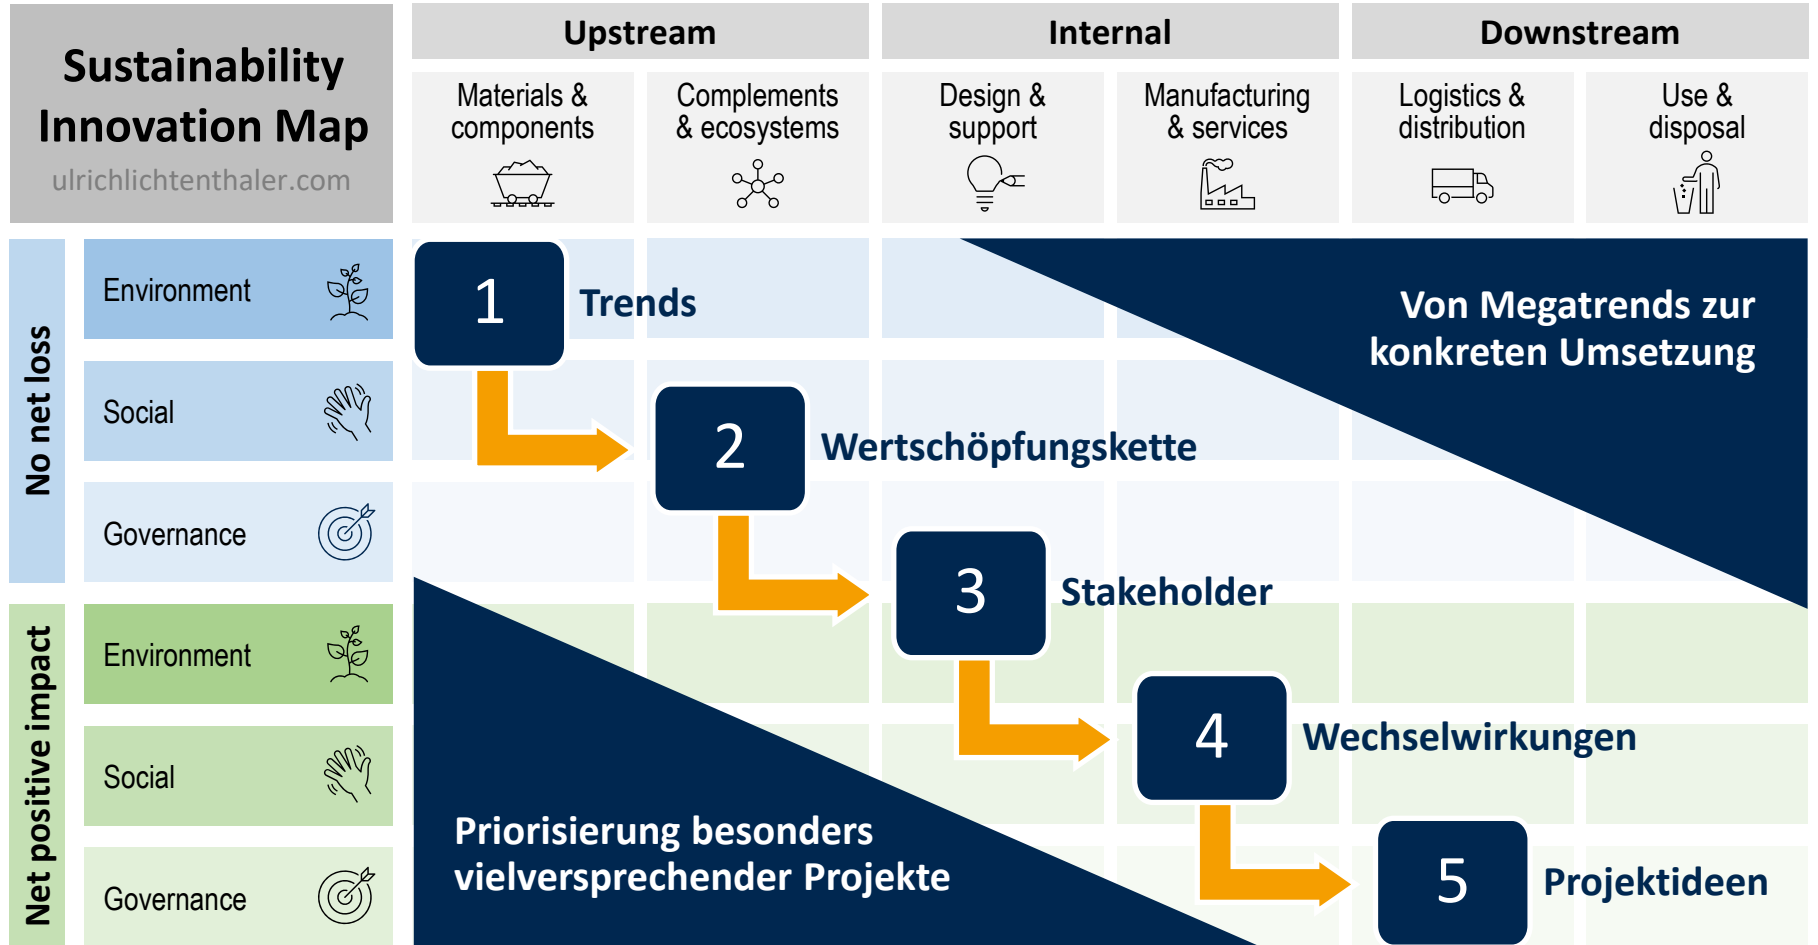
Sustainability Innovation Map
ulrichlichtenthaler.com

Upstream
Internal
Downstream

Materials & components
Complements & ecosystems
Design & support
Manufacturing & services
Logistics & distribution
Use & disposal

No net loss
Environment
Social
Governance

Net positive impact
Environment
Social
Governance

1 Trends
2 Wertschöpfungskette
3 Stakeholder
4 Wechselwirkungen
5 Projektideen

Von Megatrends zur konkreten Umsetzung

Priorisierung besonders vielversprechender Projekte